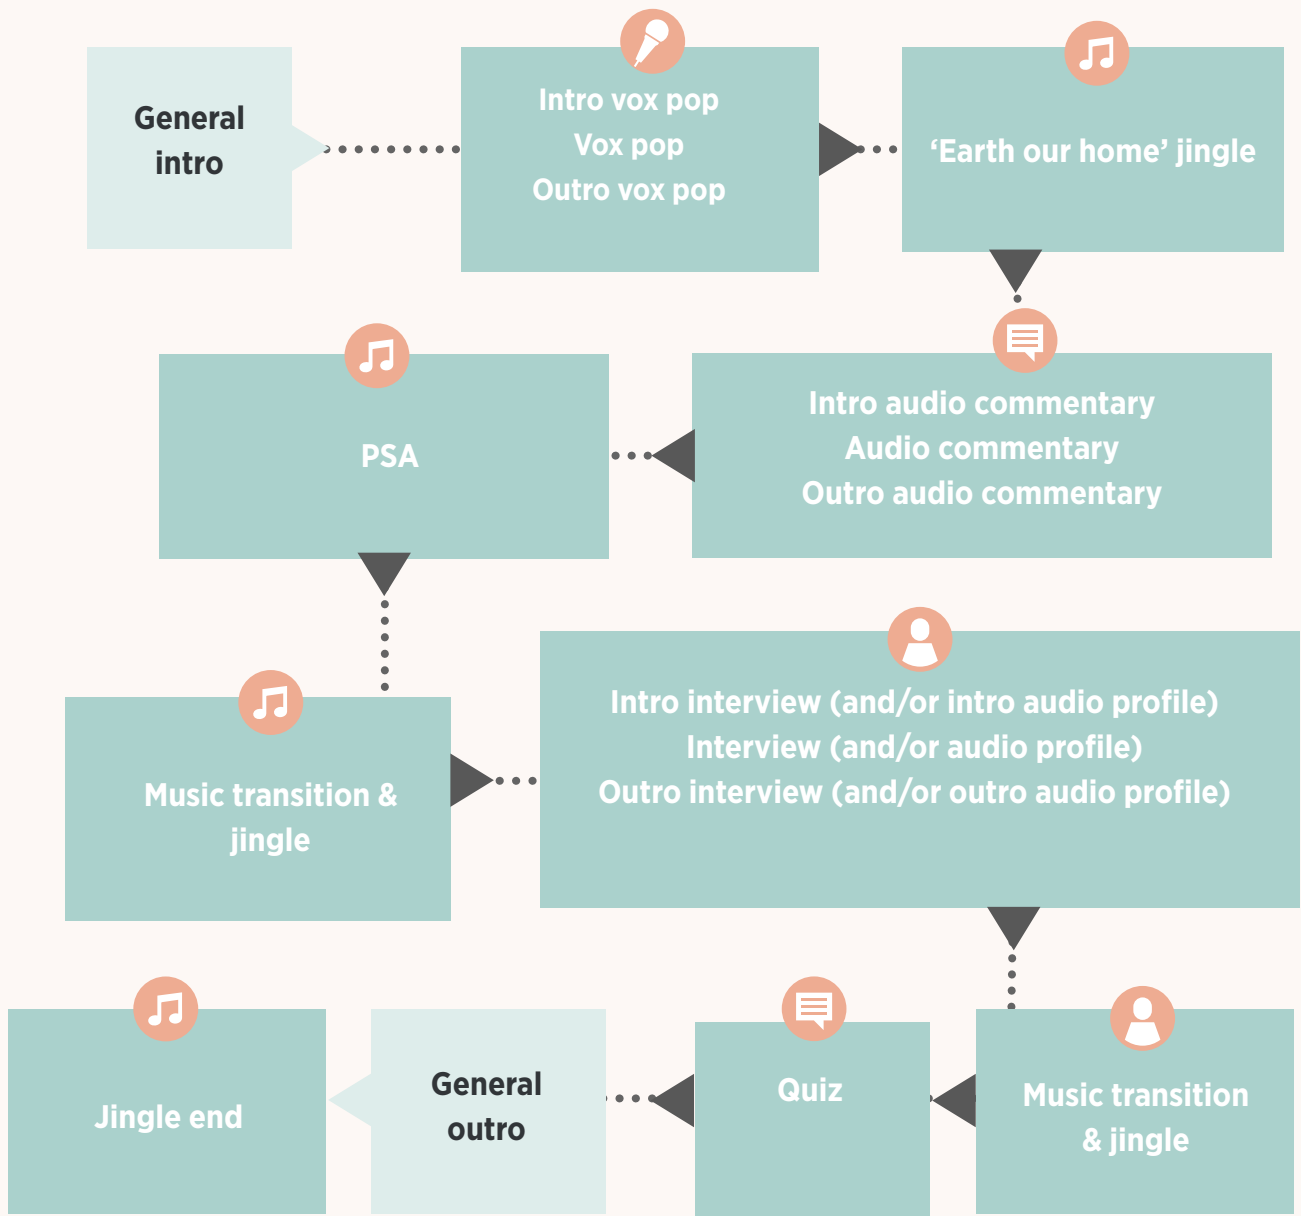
General intro

Intro vox pop
Vox pop
Outro vox pop

‘Earth our home’ jingle

Intro audio commentary
Audio commentary
Outro audio commentary

PSA

Intro interview (and/or intro audio profile)
Interview (and/or audio profile)
Outro interview (and/or outro audio profile)

Music transition & jingle

Music transition & jingle

Quiz

General outro

Jingle end